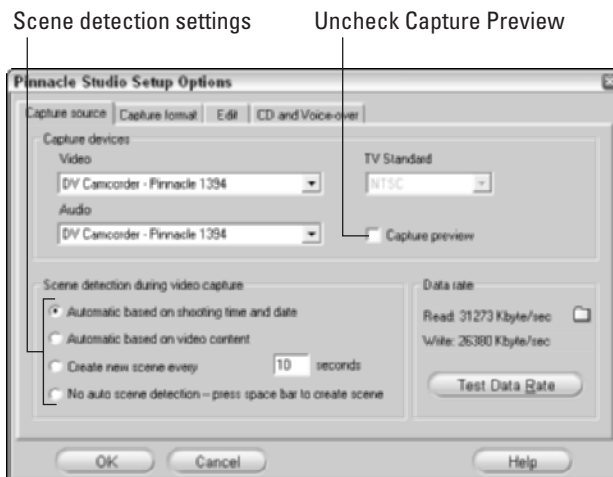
Scene detection settings

Uncheck Capture Preview

Pinnacle Studio Setup Options

Capture source | Capture format | Edit | CD and Voice-over

Capture devices

Video

DV Camcorder - Pinnacle 1394

TV Standard

NTSC

Audio

DV Camcorder - Pinnacle 1394

Capture preview

Scene detection during video capture

Automatic based on shooting time and date

Automatic based on video content

Create new scene every 10 seconds

No auto scene detection -- press space bar to create scene

Data rate

Read: 31273 Kbyte/sec

Write: 26380 Kbyte/sec

Test Data Rate

OK

Cancel

Help